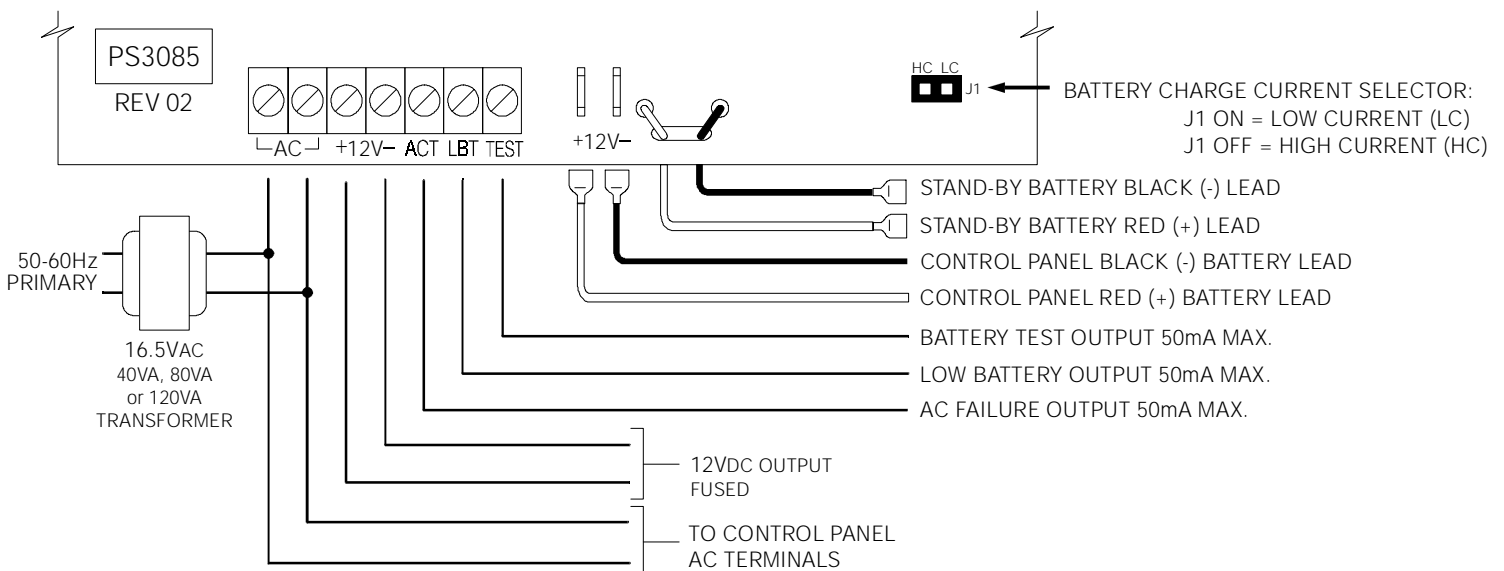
PS3085
REV 02

AC +12V– ACT LBT TEST

+12V–

HC LC
J1

BATTERY CHARGE CURRENT SELECTOR:
J1 ON = LOW CURRENT (LC)
J1 OFF = HIGH CURRENT (HC)

STAND-BY BATTERY BLACK (-) LEAD
STAND-BY BATTERY RED (+) LEAD
CONTROL PANEL BLACK (-) BATTERY LEAD
CONTROL PANEL RED (+) BATTERY LEAD
BATTERY TEST OUTPUT 50mA MAX.
LOW BATTERY OUTPUT 50mA MAX.
AC FAILURE OUTPUT 50mA MAX.

50-60Hz
PRIMARY

16.5VAC
40VA, 80VA
or 120VA
TRANSFORMER

12VDC OUTPUT
FUSED

TO CONTROL PANEL
AC TERMINALS